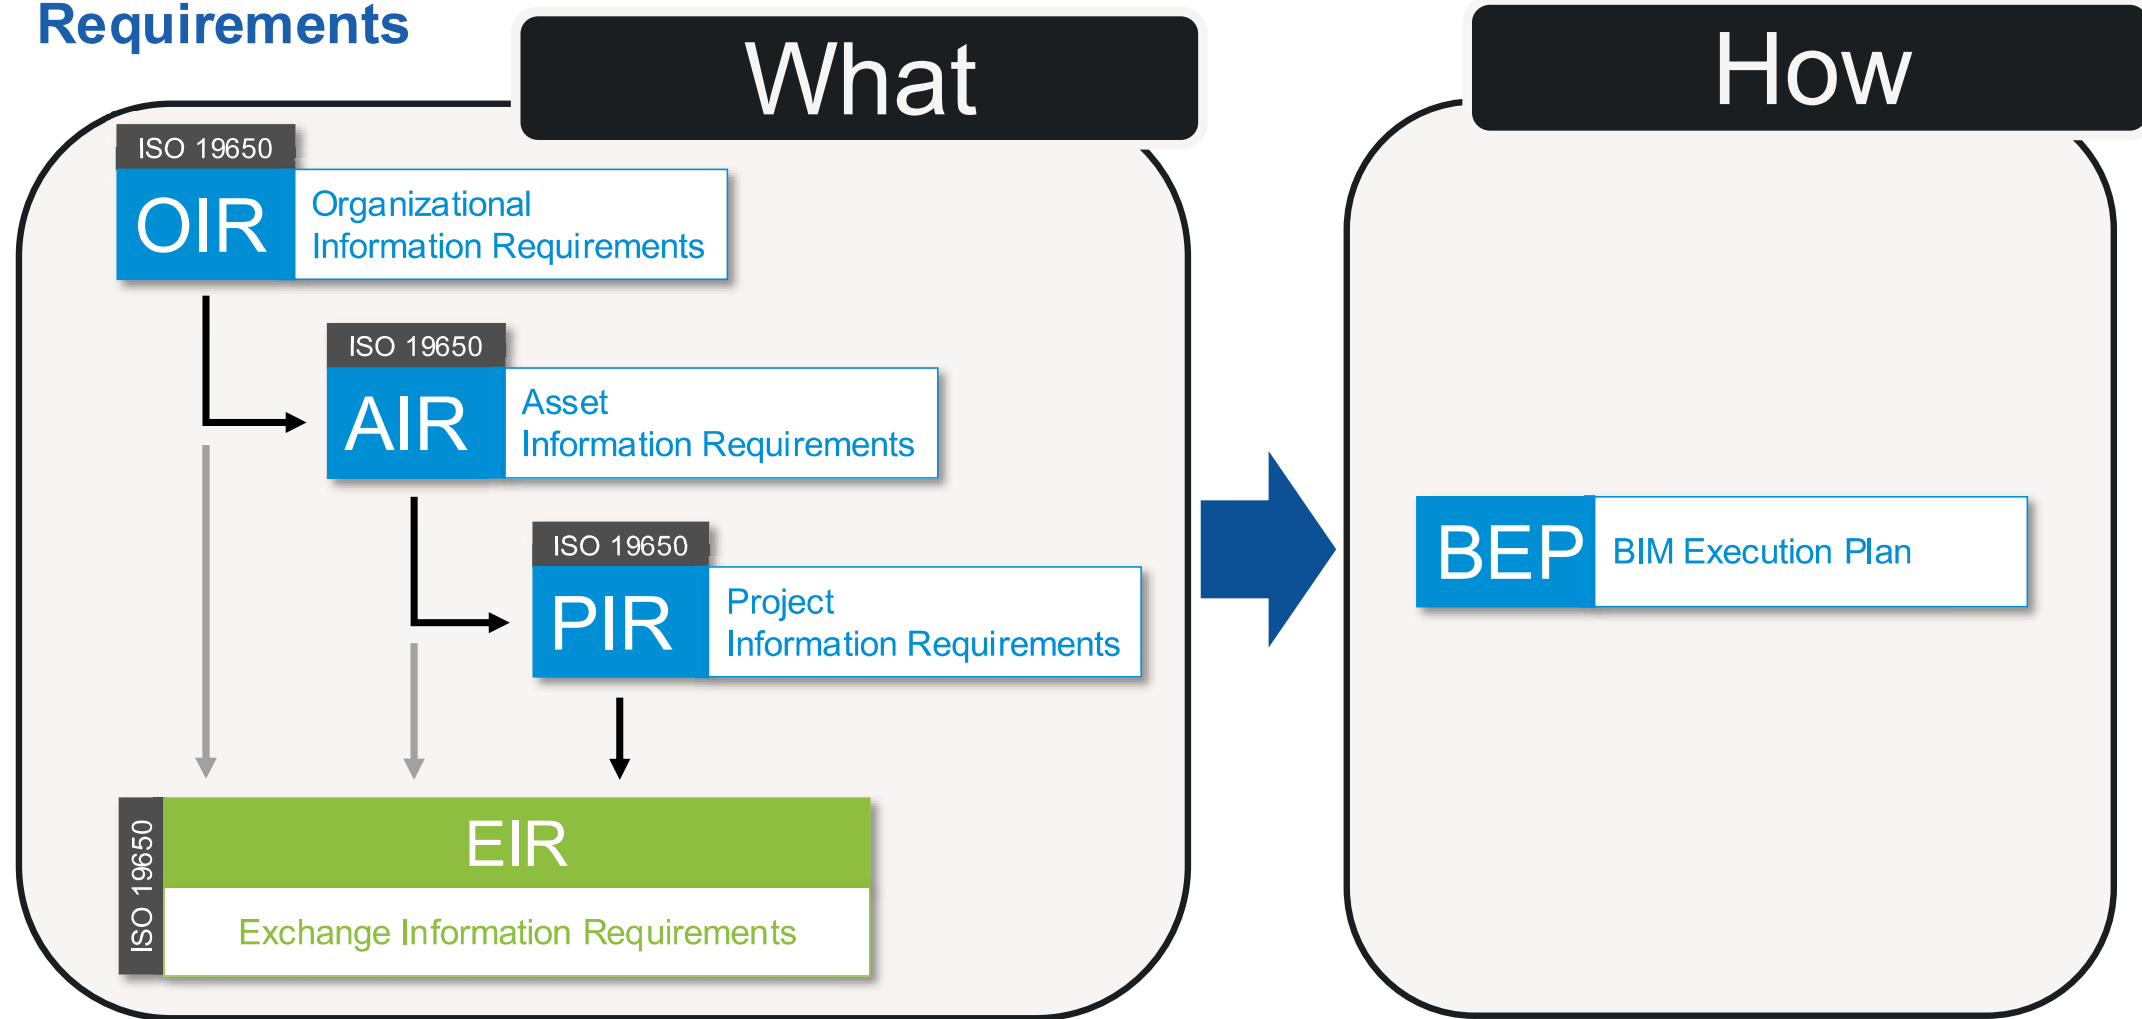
Requirements

What

ISO 19650
OIR
Organizational Information Requirements

ISO 19650
AIR
Asset Information Requirements

ISO 19650
PIR
Project Information Requirements

ISO 19650
EIR
Exchange Information Requirements

How

BEP
BIM Execution Plan